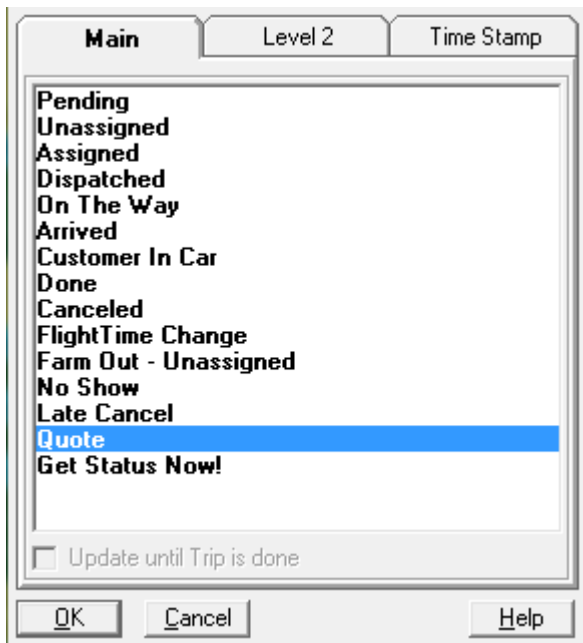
Main
Level 2
Time Stamp

Pending
Unassigned
Assigned
Dispatched
On The Way
Arrived
Customer In Car
Done
Canceled
FlightTime Change
Farm Out - Unassigned
No Show
Late Cancel
Quote
Get Status Now!

Update until Trip is done

OK
Cancel
Help